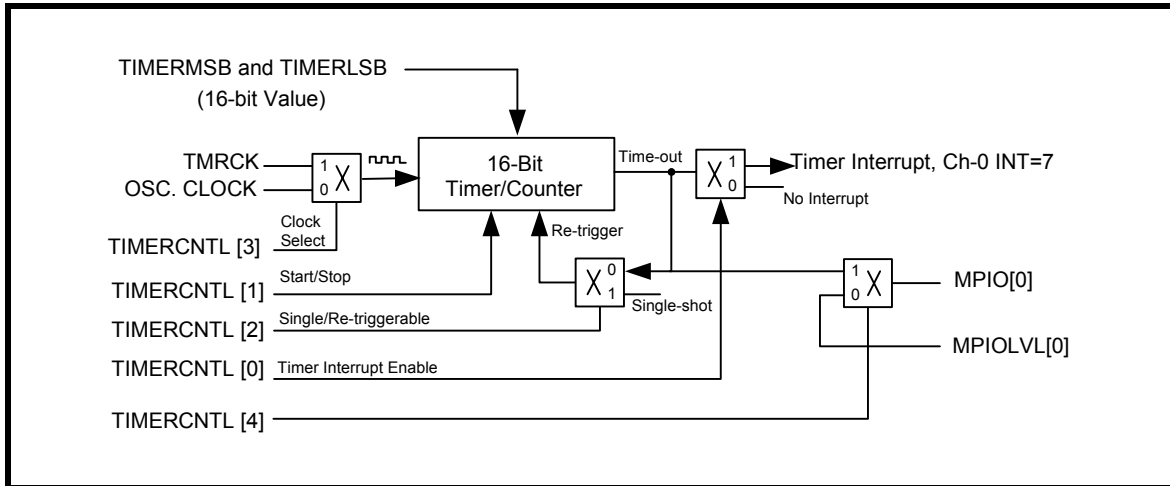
TIMERMSB and TIMERLSB
(16-bit Value)

TMRCK
OSC. CLOCK
1
0
X
Clock Select
TIMERCNTL [3]

16-Bit Timer/Counter

Time-out
X
1
0
Timer Interrupt, Ch-0 INT=7
No Interrupt

Re-trigger

TIMERCNTL [1]
Start/Stop

X
0
1
Single-shot

TIMERCNTL [2]
Single/Re-triggerable

1
0
X
MPIO[0]
MPIOLVL[0]

TIMERCNTL [0]
Timer Interrupt Enable

TIMERCNTL [4]